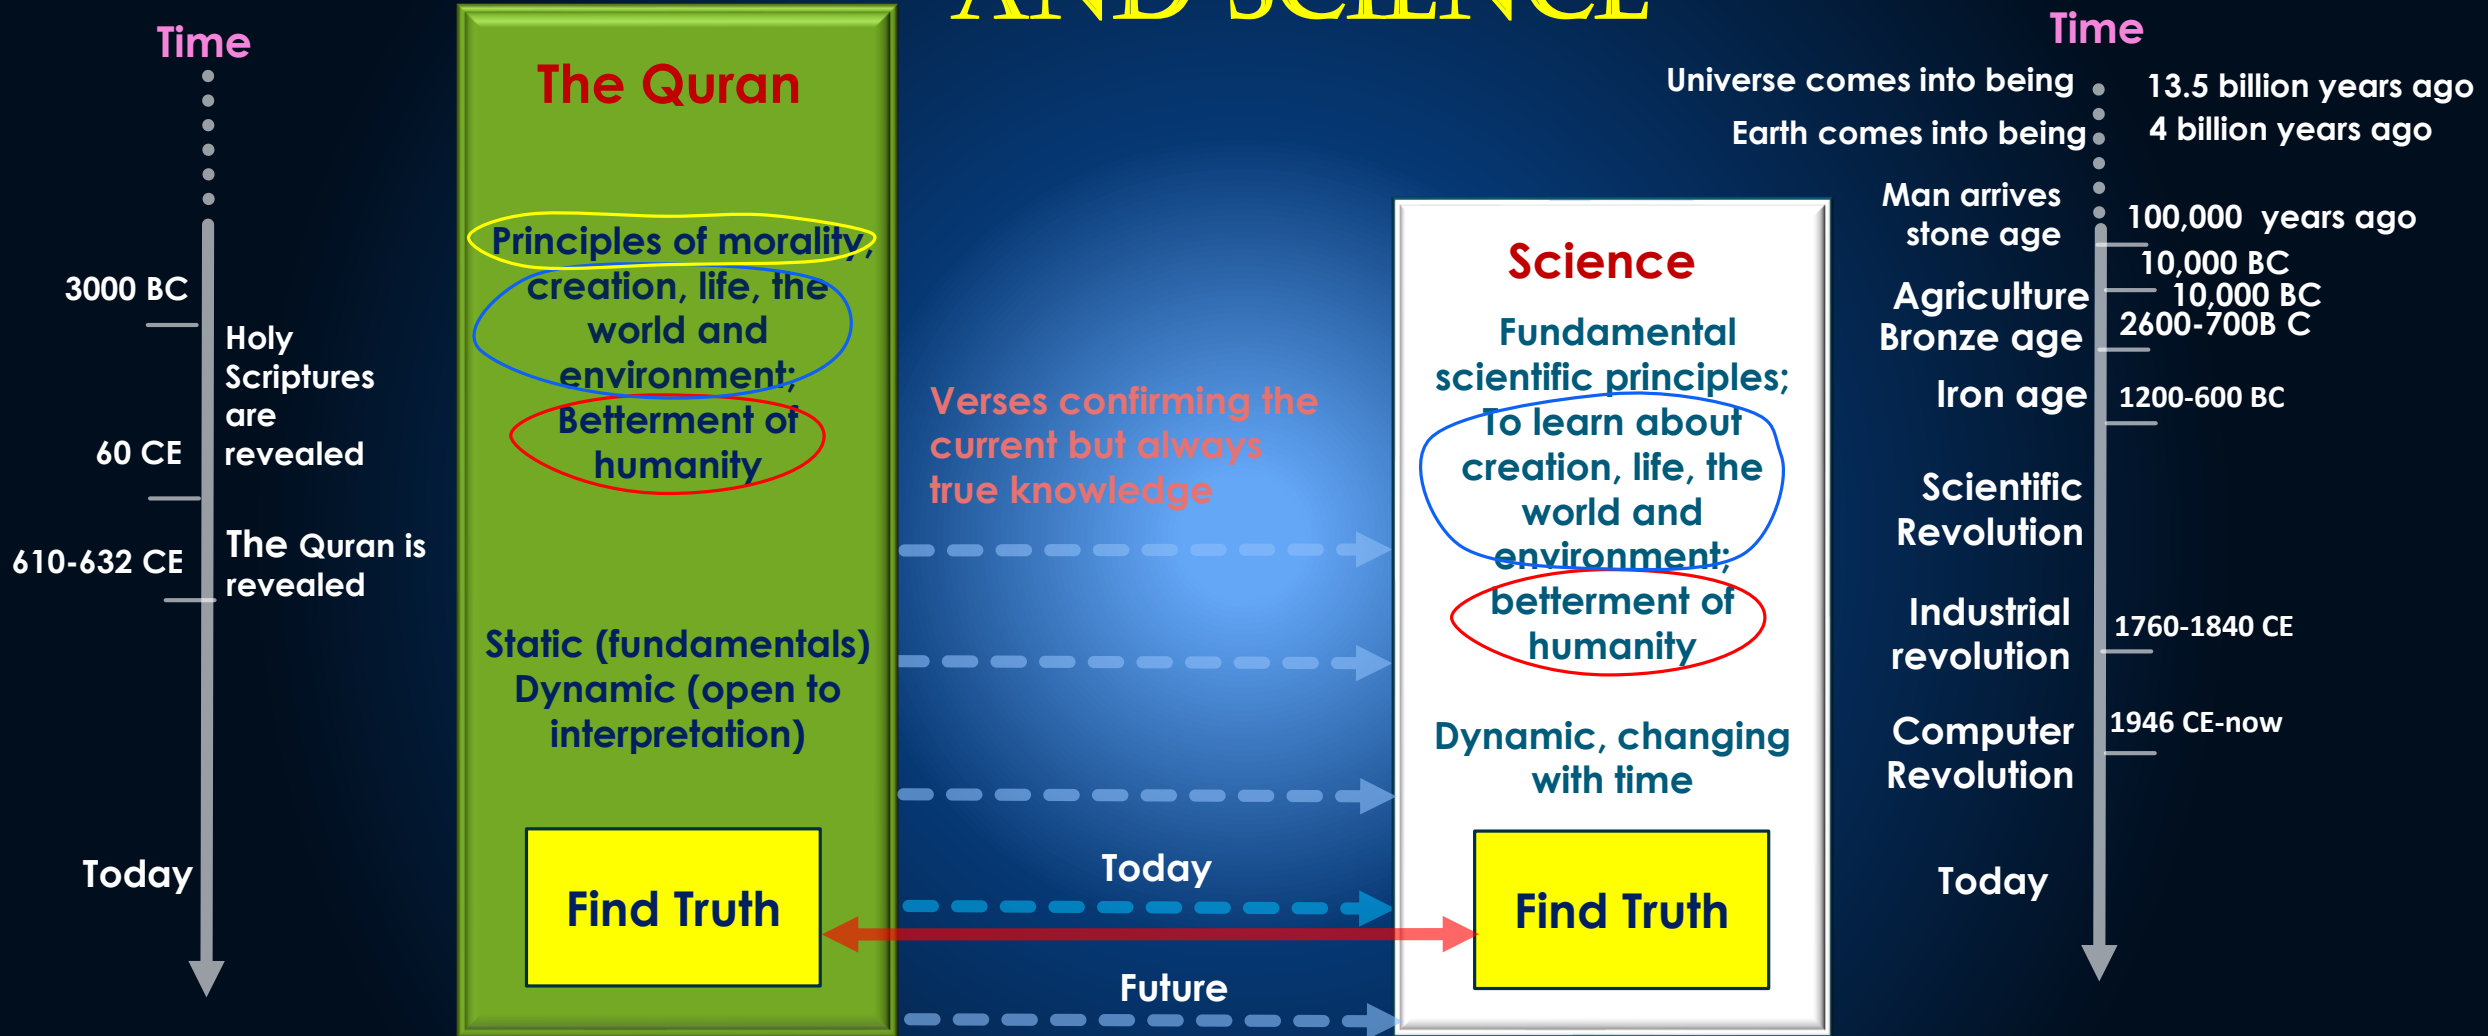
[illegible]

Time

3000 BC

Holy Scriptures are revealed

60 CE

610-632 CE

The Quran is revealed

Today

The Quran

Principles of morality, creation, life, the world and environment; Betterment of humanity

Static (fundamentals) Dynamic (open to interpretation)

Find Truth

Verses confirming the current but always true knowledge

Today

Future

Science

Fundamental scientific principles; To learn about creation, life, the world and environment; betterment of humanity

Dynamic, changing with time

Find Truth

Time

Universe comes into being 13.5 billion years ago

Earth comes into being 4 billion years ago

Man arrives stone age 100,000 years ago

10,000 BC

Agriculture 10,000 BC

Bronze age 2600-700B C

Iron age 1200-600 BC

Scientific Revolution

Industrial revolution 1760-1840 CE

Computer Revolution 1946 CE-now

Today